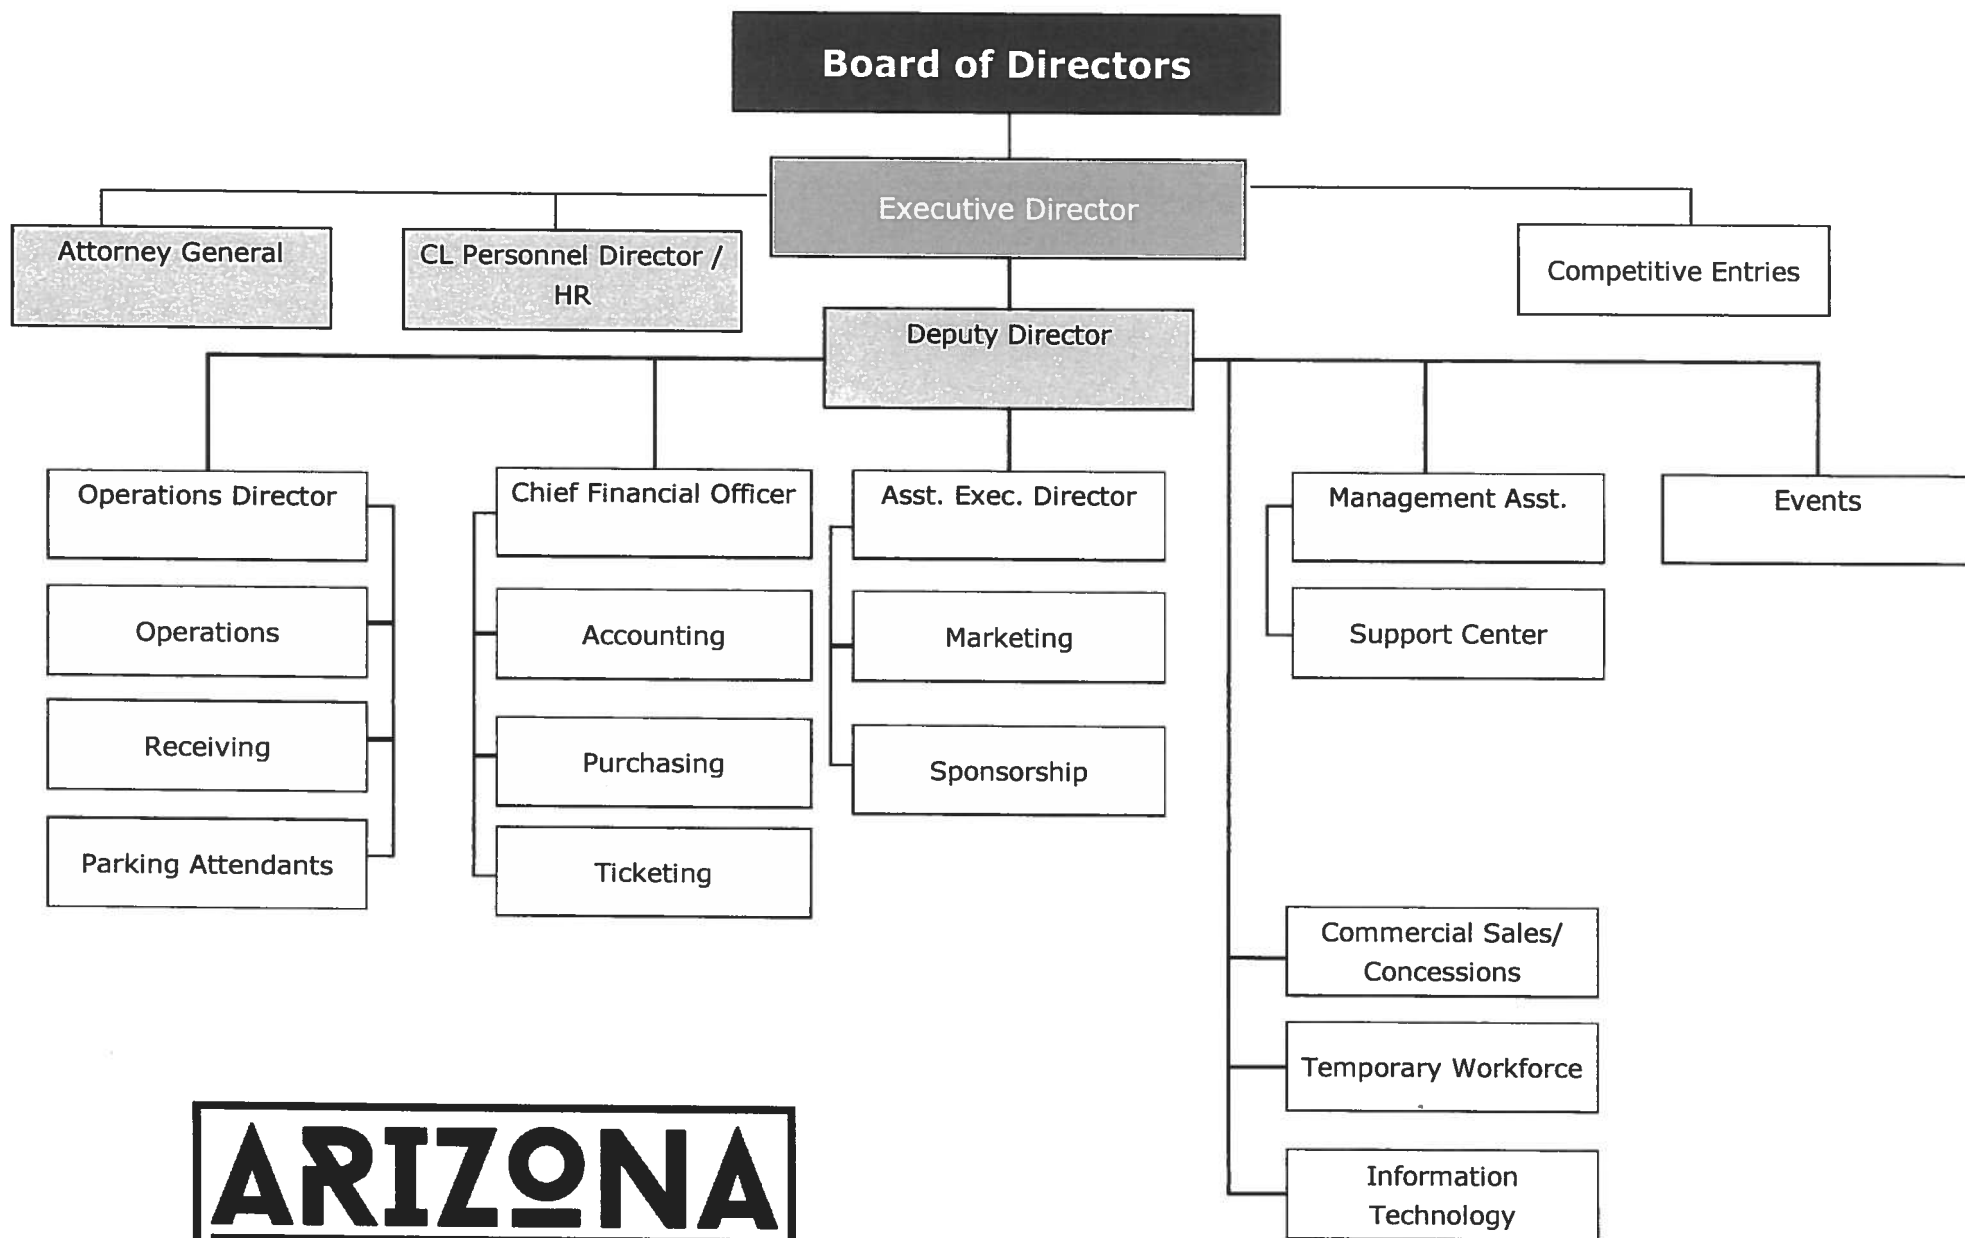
Board of Directors

Executive Director

Attorney General

CL Personnel Director / HR

Competitive Entries

Deputy Director

Operations Director

Operations

Receiving

Parking Attendants

Chief Financial Officer

Accounting

Purchasing

Ticketing

Asst. Exec. Director

Marketing

Sponsorship

Management Asst.

Support Center

Events

Commercial Sales/ Concessions

Temporary Workforce

Information Technology

ARIZONA